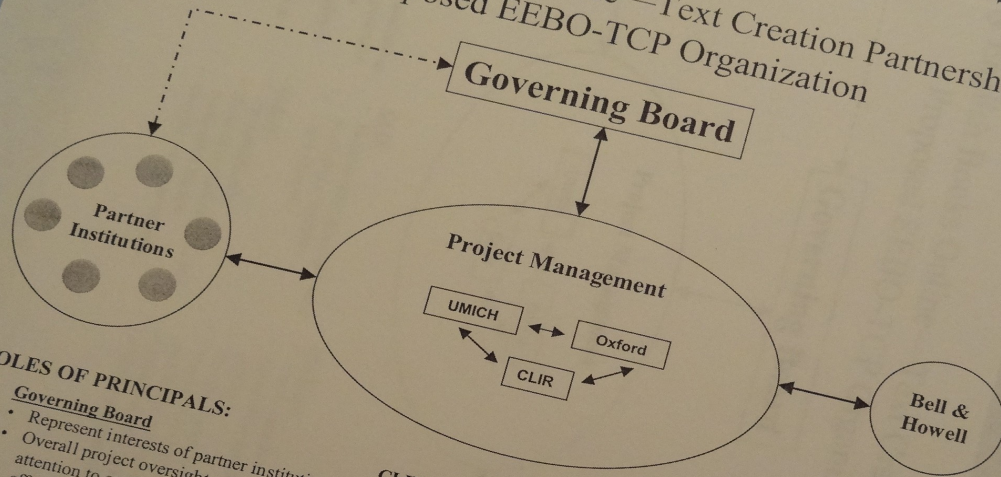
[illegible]—Text Creation Partnersh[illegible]
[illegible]sed EEBO-TCP Organization

Governing Board

Partner Institutions

Project Management

UMICH

Oxford

CLIR

Bell & Howell

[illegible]OLES OF PRINCIPALS:

Governing Board

• Represent interests of partner institu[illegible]

• Overall project oversigh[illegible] attention to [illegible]

CL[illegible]